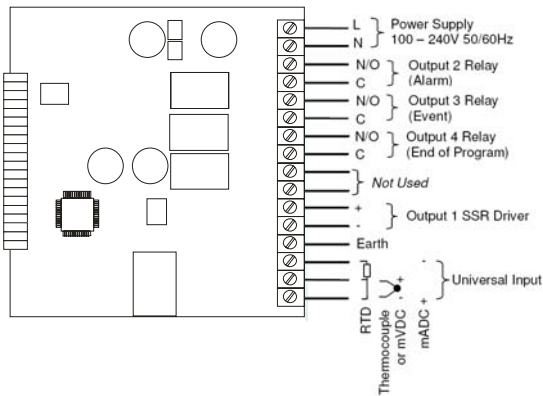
L
N
Power Supply
100 – 240V 50/60Hz

N/O
C
Output 2 Relay
(Alarm)

N/O
C
Output 3 Relay
(Event)

N/O
C
Output 4 Relay
(End of Program)

Not Used

+
-
Output 1 SSR Driver

Earth

+
-
-
+
Universal Input

RTD
Thermocouple or mVDC
mADC